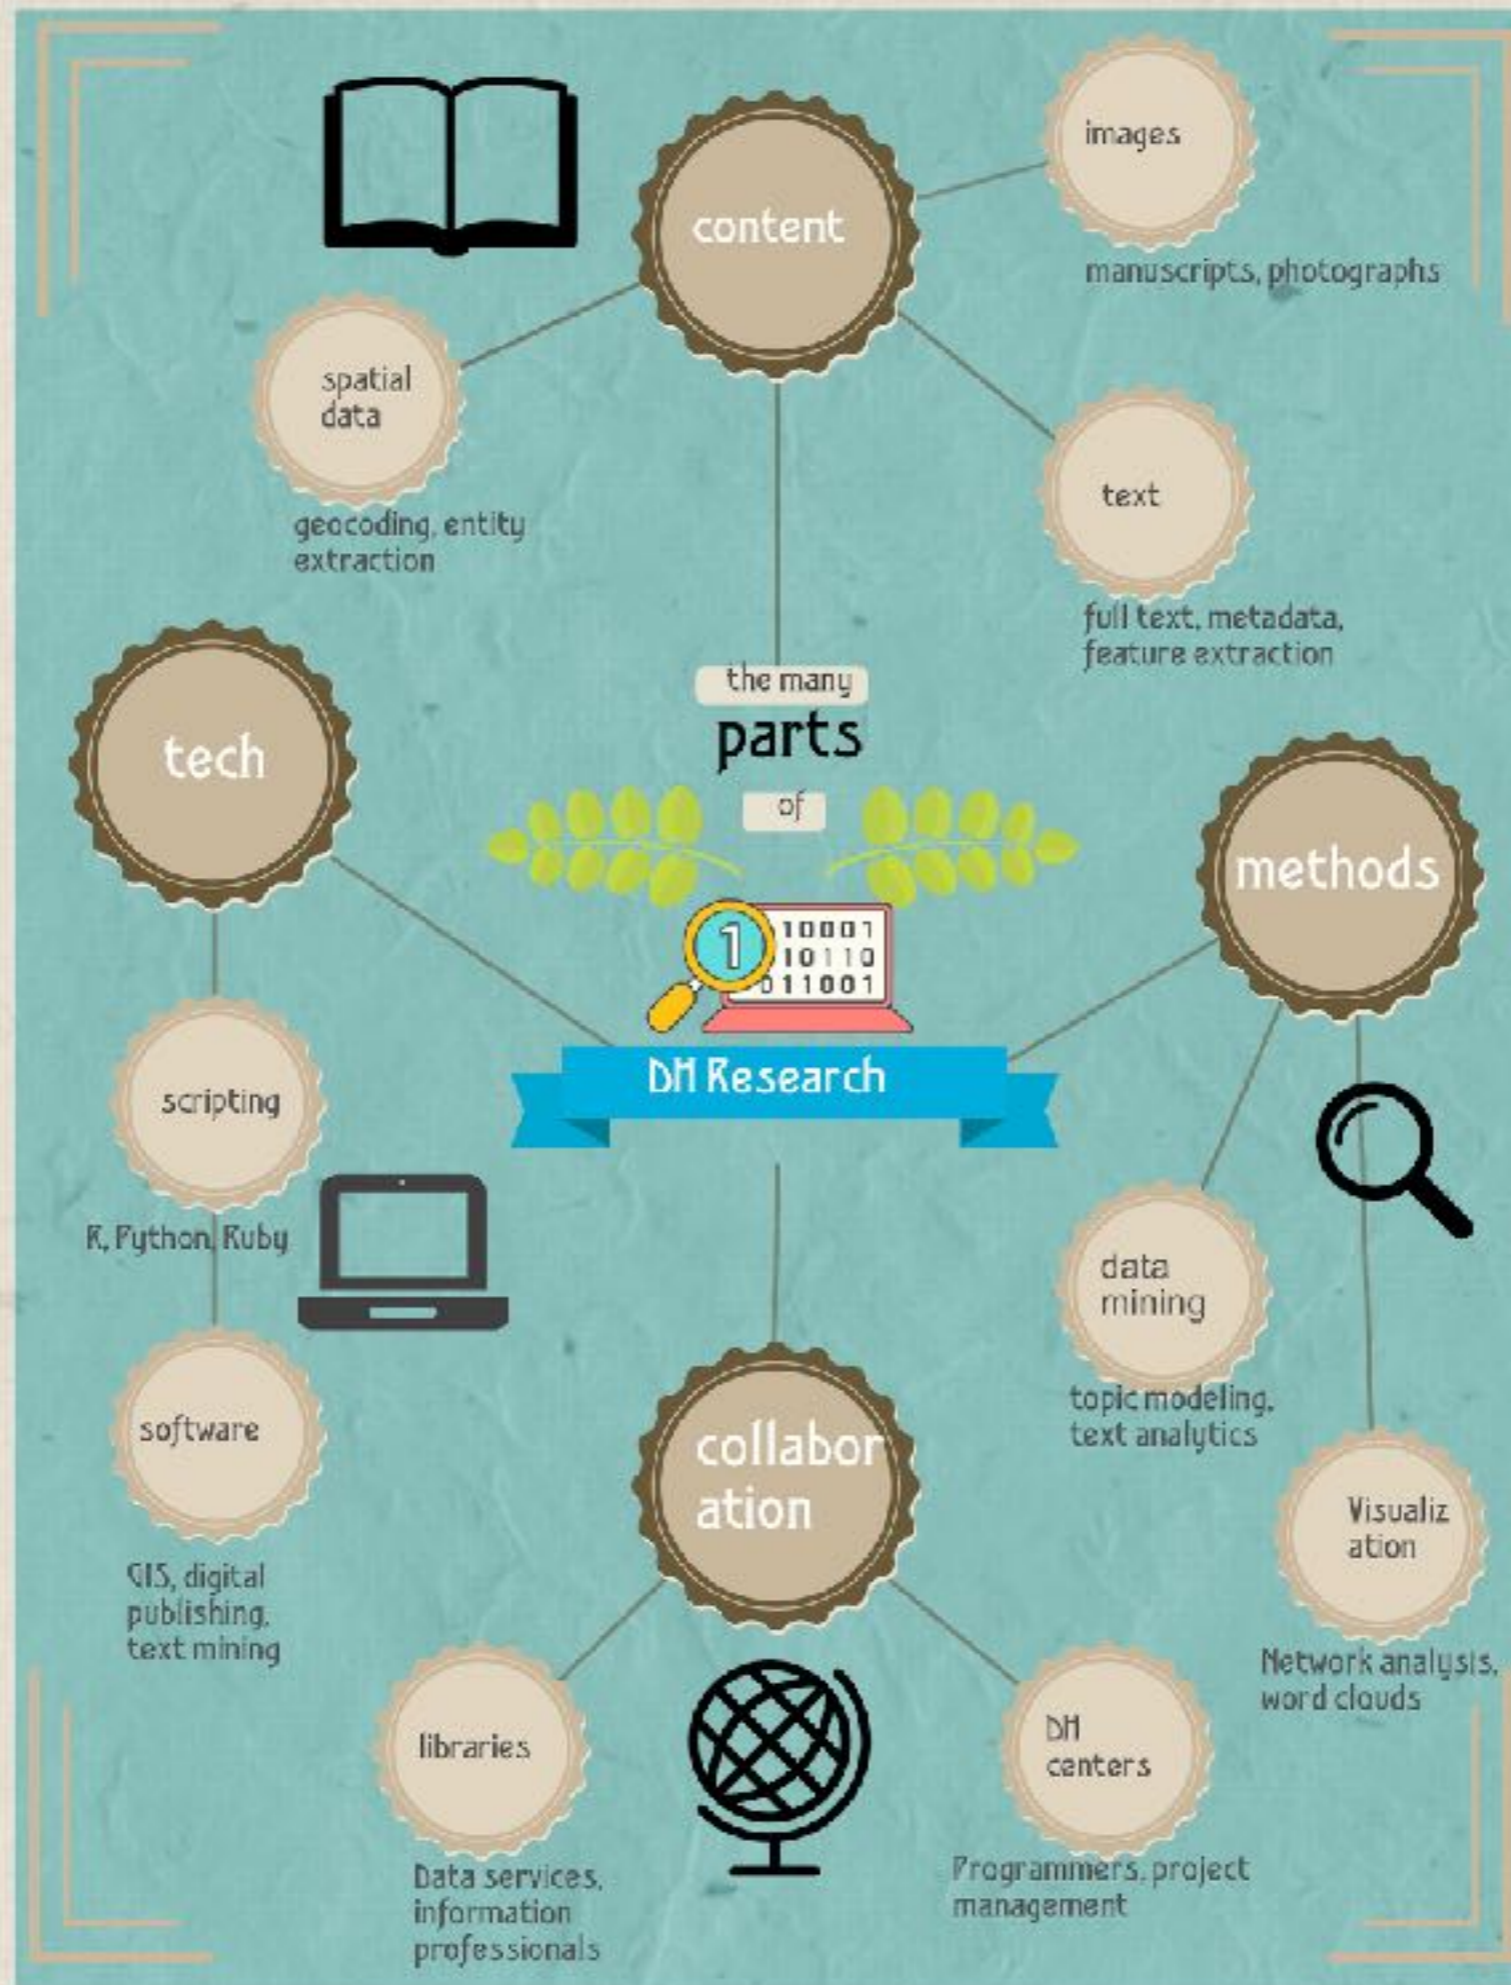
content

images

manuscripts, photographs

spatial data

geocoding, entity extraction

text

full text, metadata, feature extraction

the many parts of

1 10001 10110 011001

DH Research

tech

methods

scripting

R, Python, Ruby

data mining

topic modeling, text analytics

software

GIS, digital publishing, text mining

collaboration

Visualization

Network analysis, word clouds

libraries

Data services, information professionals

DH centers

Programmers, project management